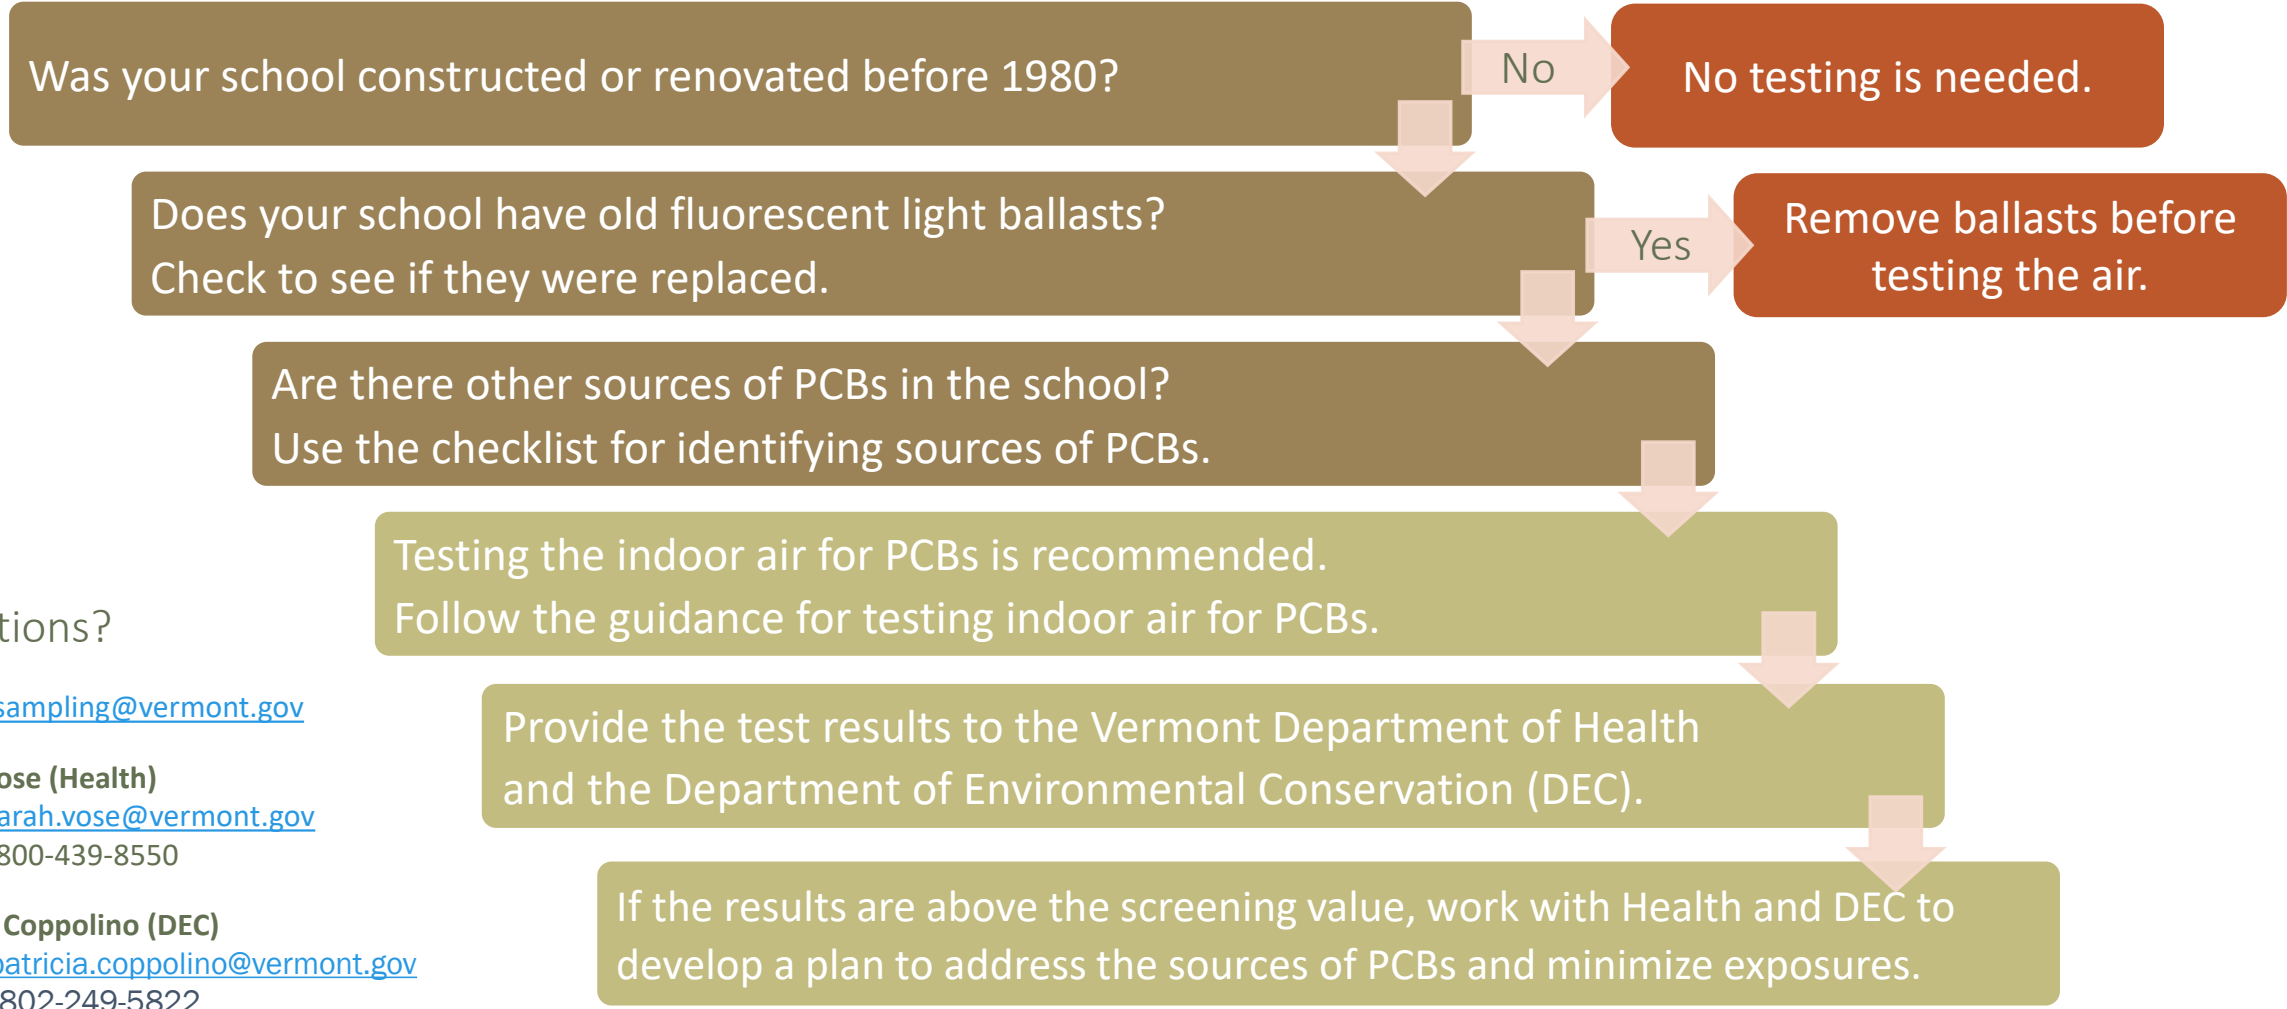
Was your school constructed or renovated before 1980?

No

No testing is needed.

Does your school have old fluorescent light ballasts?
Check to see if they were replaced.

Yes

Remove ballasts before testing the air.

Are there other sources of PCBs in the school?
Use the checklist for identifying sources of PCBs.

Testing the indoor air for PCBs is recommended.
Follow the guidance for testing indoor air for PCBs.

Provide the test results to the Vermont Department of Health and the Department of Environmental Conservation (DEC).

If the results are above the screening value, work with Health and DEC to develop a plan to address the sources of PCBs and minimize exposures.

tions?

sampling@vermont.gov

ose (Health)
arah.vose@vermont.gov
800-439-8550

Coppolino (DEC)
atricia.coppolino@vermont.gov
802-249-5822